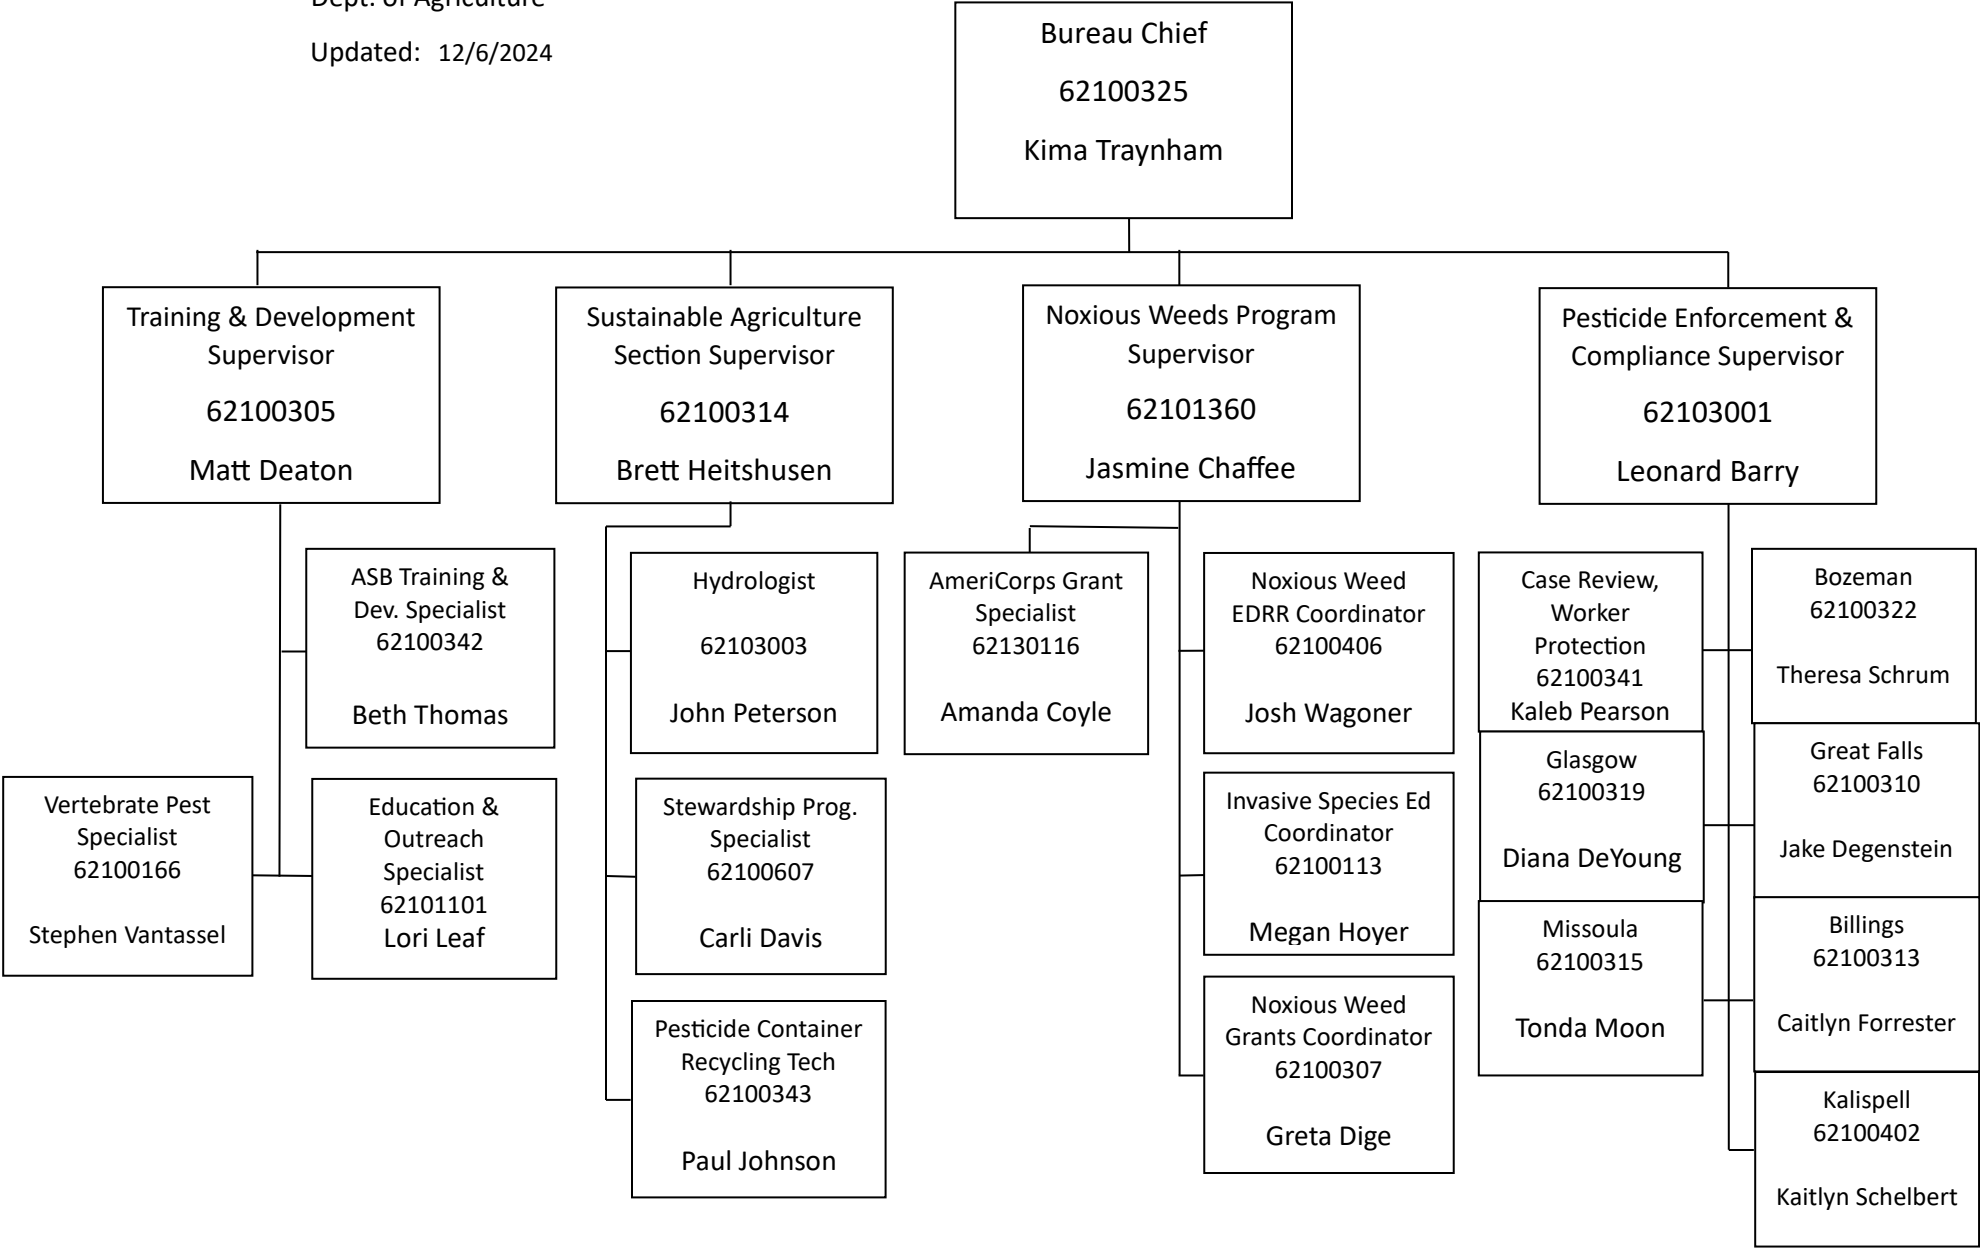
Dept. of Agriculture

Updated: 12/6/2024

Bureau Chief
62100325
Kima Traynham

Training & Development Supervisor
62100305
Matt Deaton

ASB Training & Dev. Specialist
62100342
Beth Thomas

Vertebrate Pest Specialist
62100166
Stephen Vantassel

Education & Outreach Specialist
62101101
Lori Leaf

Sustainable Agriculture Section Supervisor
62100314
Brett Heitshusen

Hydrologist
62103003
John Peterson

Stewardship Prog. Specialist
62100607
Carli Davis

Pesticide Container Recycling Tech
62100343
Paul Johnson

Noxious Weeds Program Supervisor
62101360
Jasmine Chaffee

AmeriCorps Grant Specialist
62130116
Amanda Coyle

Noxious Weed EDRR Coordinator
62100406
Josh Wagoner

Invasive Species Ed Coordinator
62100113
Megan Hoyer

Noxious Weed Grants Coordinator
62100307
Greta Dige

Pesticide Enforcement & Compliance Supervisor
62103001
Leonard Barry

Case Review, Worker Protection
62100341
Kaleb Pearson

Glasgow
62100319
Diana DeYoung

Missoula
62100315
Tonda Moon

Bozeman
62100322
Theresa Schrum

Great Falls
62100310
Jake Degenstein

Billings
62100313
Caitlyn Forrester

Kalispell
62100402
Kaitlyn Schelbert